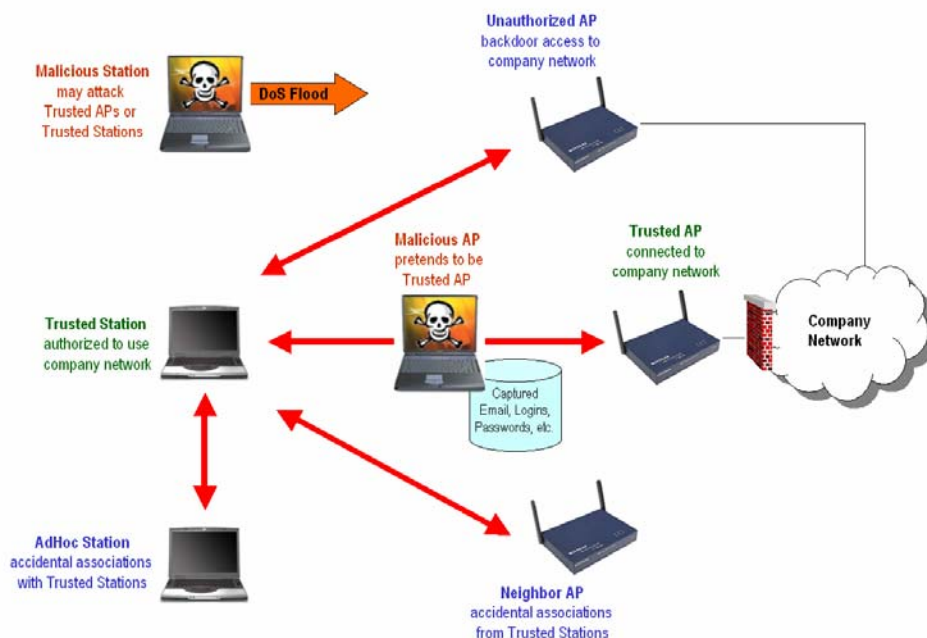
Malicious Station
may attack
Trusted APs or
Trusted Stations

DoS Flood

Unauthorized AP
backdoor access to
company network

Malicious AP
pretends to be
Trusted AP

Trusted AP
connected to
company network

Trusted Station
authorized to use
company network

Captured
Email, Logins,
Passwords, etc.

Company
Network

AdHoc Station
accidental associations
with Trusted Stations

Neighbor AP
accidental associations
from Trusted Stations